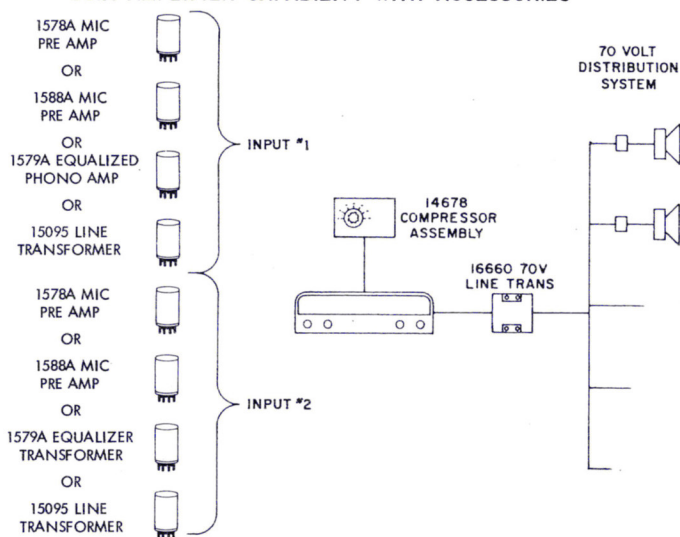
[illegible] CAPABILITY WITH ACCESSORIES

1578A MIC PRE AMP

OR

1588A MIC PRE AMP

OR

1579A EQUALIZED PHONO AMP

OR

15095 LINE TRANSFORMER

INPUT #1

1578A MIC PRE AMP

OR

1588A MIC PRE AMP

OR

1579A EQUALIZER TRANSFORMER

OR

15095 LINE TRANSFORMER

INPUT #2

14678 COMPRESSOR ASSEMBLY

16660 70V LINE TRANS

70 VOLT DISTRIBUTION SYSTEM